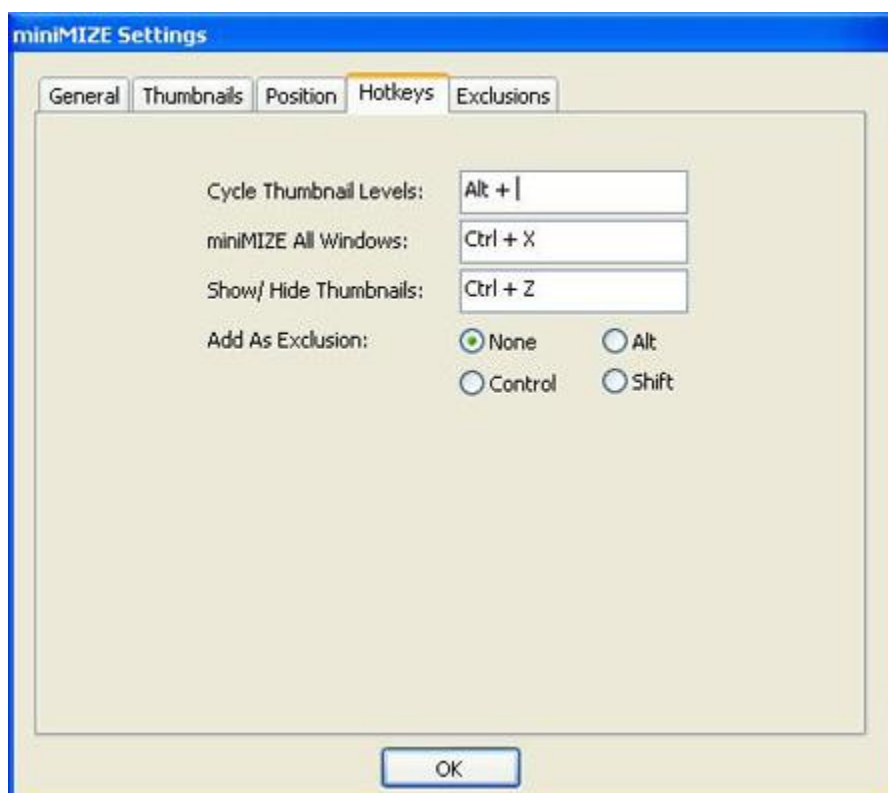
miniMIZE Settings

General | Thumbnails | Position | Hotkeys | Exclusions

Cycle Thumbnail Levels: Alt + |

miniMIZE All Windows: Ctrl + X

Show/ Hide Thumbnails: Ctrl + Z

Add As Exclusion: None Alt Control Shift

OK